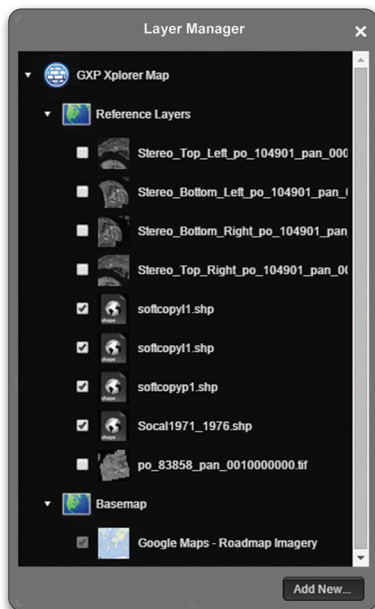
Layer Manager

GXP Xplorer Map

Reference Layers

Stereo_Top_Left_po_104901_pan_000

Stereo_Bottom_Left_po_104901_pan_(

Stereo_Bottom_Right_po_104901_pan

Stereo_Top_Right_po_104901_pan_00

shape softcopyl1.shp

shape softcopyl1.shp

shape softcopyp1.shp

shape Socal1971_1976.shp

po_83858_pan_0010000000.tif

Basemap

Google Maps - Roadmap Imagery

Add New...